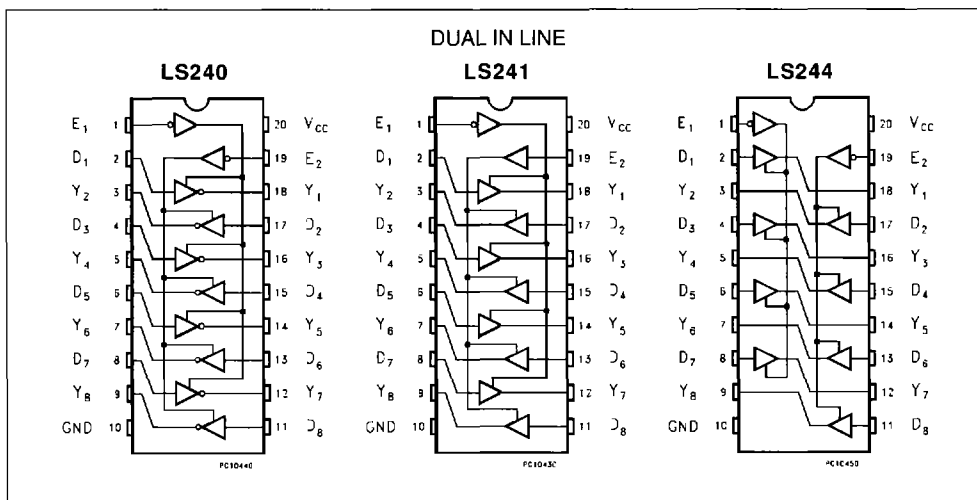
DUAL IN LINE

LS240

$E_1$ 1
$D_1$ 2
$Y_2$ 3
$D_3$ 4
$Y_4$ 5
$D_5$ 6
$Y_6$ 7
$D_7$ 8
$Y_8$ 9
GND 10
20 $V_{CC}$
19 $E_2$
18 $Y_1$
17 $D_2$
16 $Y_3$
15 $D_4$
14 $Y_5$
13 $D_6$
12 $Y_7$
11 $D_8$
PC10440

LS241

$E_1$ 1
$D_1$ 2
$Y_2$ 3
$D_3$ 4
$Y_4$ 5
$D_5$ 6
$Y_6$ 7
$D_7$ 8
$Y_8$ 9
GND 10
20 $V_{CC}$
19 $E_2$
18 $Y_1$
17 $D_2$
16 $Y_3$
15 $D_4$
14 $Y_5$
13 $D_6$
12 $Y_7$
11 $D_8$
PC10430

LS244

$E_1$ 1
$D_1$ 2
$Y_2$ 3
$D_3$ 4
$Y_4$ 5
$D_5$ 6
$Y_6$ 7
$D_7$ 8
$Y_8$ 9
GND 10
20 $V_{CC}$
19 $E_2$
18 $Y_1$
17 $D_2$
16 $Y_3$
15 $D_4$
14 $Y_5$
13 $D_6$
12 $Y_7$
11 $D_8$
PC10450